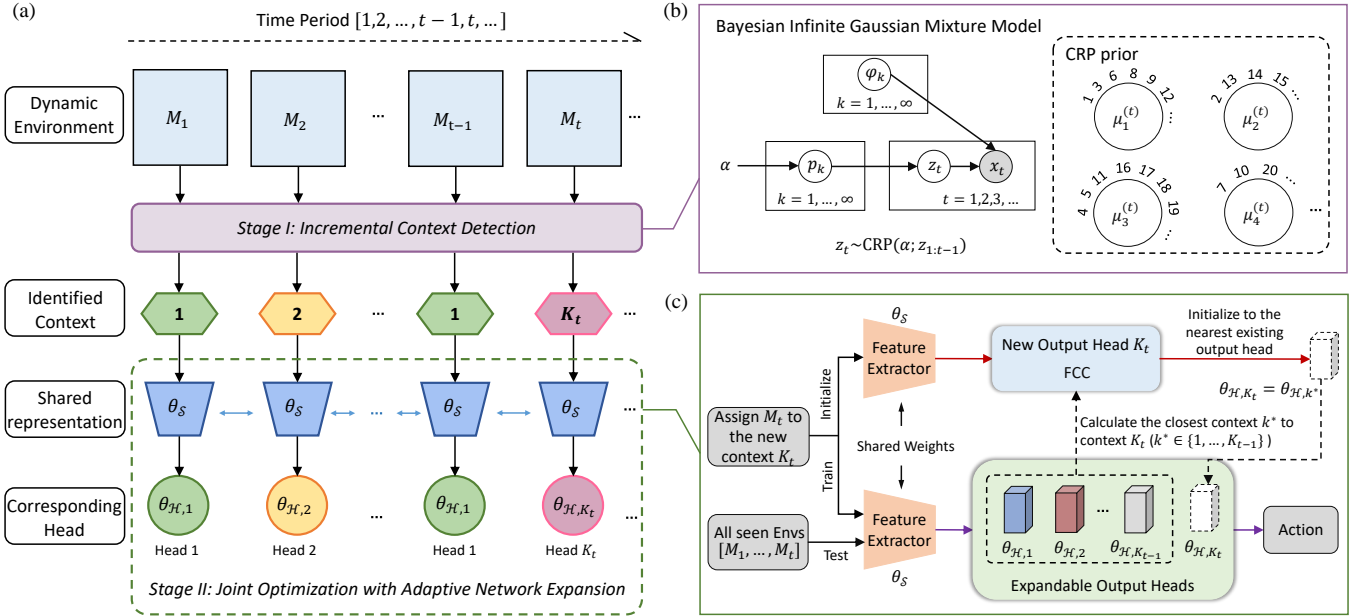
(a)

Time Period $[1,2,\dots,t-1,t,\dots]$

Dynamic Environment

$M_1$ $M_2$ … $M_{t-1}$ $M_t$ …

Stage I: Incremental Context Detection

Identified Context

1 2 … 1 $K_t$ …

Shared representation

$\theta_{\mathcal{S}}$ $\theta_{\mathcal{S}}$ … $\theta_{\mathcal{S}}$ $\theta_{\mathcal{S}}$ …

Corresponding Head

$\theta_{\mathcal{H},1}$ $\theta_{\mathcal{H},2}$ … $\theta_{\mathcal{H},1}$ $\theta_{\mathcal{H},K_t}$ …

Head 1 Head 2 Head 1 Head $K_t$

Stage II: Joint Optimization with Adaptive Network Expansion

(b)

Bayesian Infinite Gaussian Mixture Model

$\varphi_k$
$k=1,\dots,\infty$

$\alpha$ $p_k$ $z_t$ $x_t$
$k=1,\dots,\infty$ $t=1,2,3,\dots$

$z_t \sim \text{CRP}(\alpha; z_{1:t-1})$

CRP prior

1 3 6 8 9 12 … $\mu_1^{(t)}$
2 13 14 15 … $\mu_2^{(t)}$
4 5 11 16 17 18 19 … $\mu_3^{(t)}$
7 10 20 … $\mu_4^{(t)}$
…

(c)

$\theta_{\mathcal{S}}$

Feature Extractor

New Output Head $K_t$

FCC

Initialize to the nearest existing output head

$\theta_{\mathcal{H},K_t}=\theta_{\mathcal{H},k^*}$

Assign $M_t$ to the new context $K_t$

Initialize

Train

Shared Weights

Calculate the closest context $k^*$ to context $K_t$ $(k^* \in \{1,\dots,K_{t-1}\})$

All seen Envs $[M_1,\dots,M_t]$

Test

Feature Extractor

$\theta_{\mathcal{S}}$

$\theta_{\mathcal{H},1}$ $\theta_{\mathcal{H},2}$ … $\theta_{\mathcal{H},K_{t-1}}$ $\theta_{\mathcal{H},K_t}$

Expandable Output Heads

Action